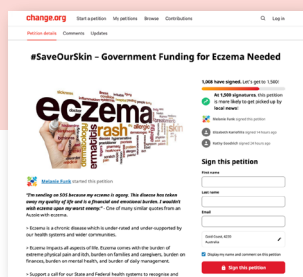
change.org Start a petition My petitions Browse Contributions

Petition details Comments Updates

#SaveOurSkin – Government Funding for Eczema Needed

eczema rash

1,068 have signed. Let's get to 1,500!

At 1,500 signatures, this petition is more likely to get picked up by local news!

Melanie Funk started this petition

"I'm sending an SOS because my eczema is agony. This disease has taken away my quality of life and is a financial and emotional burden. I wouldn't wish eczema upon my worst enemy." - One of many similar quotes from an Aussie with eczema.

• Eczema is a chronic disease which is under-noted and under-supported by our health systems and wider communities.

• Eczema impacts all aspects of life. Eczema comes with the burden of extreme physical pain and itch, burden on families and caregivers, burden on finances, burden on mental health, and burden of daily management.

• Support a call for our State and Federal health systems to recognise and

Sign this petition

First name

Last name

Email

Australia

Display my name and comment on this petition

Sign this petition